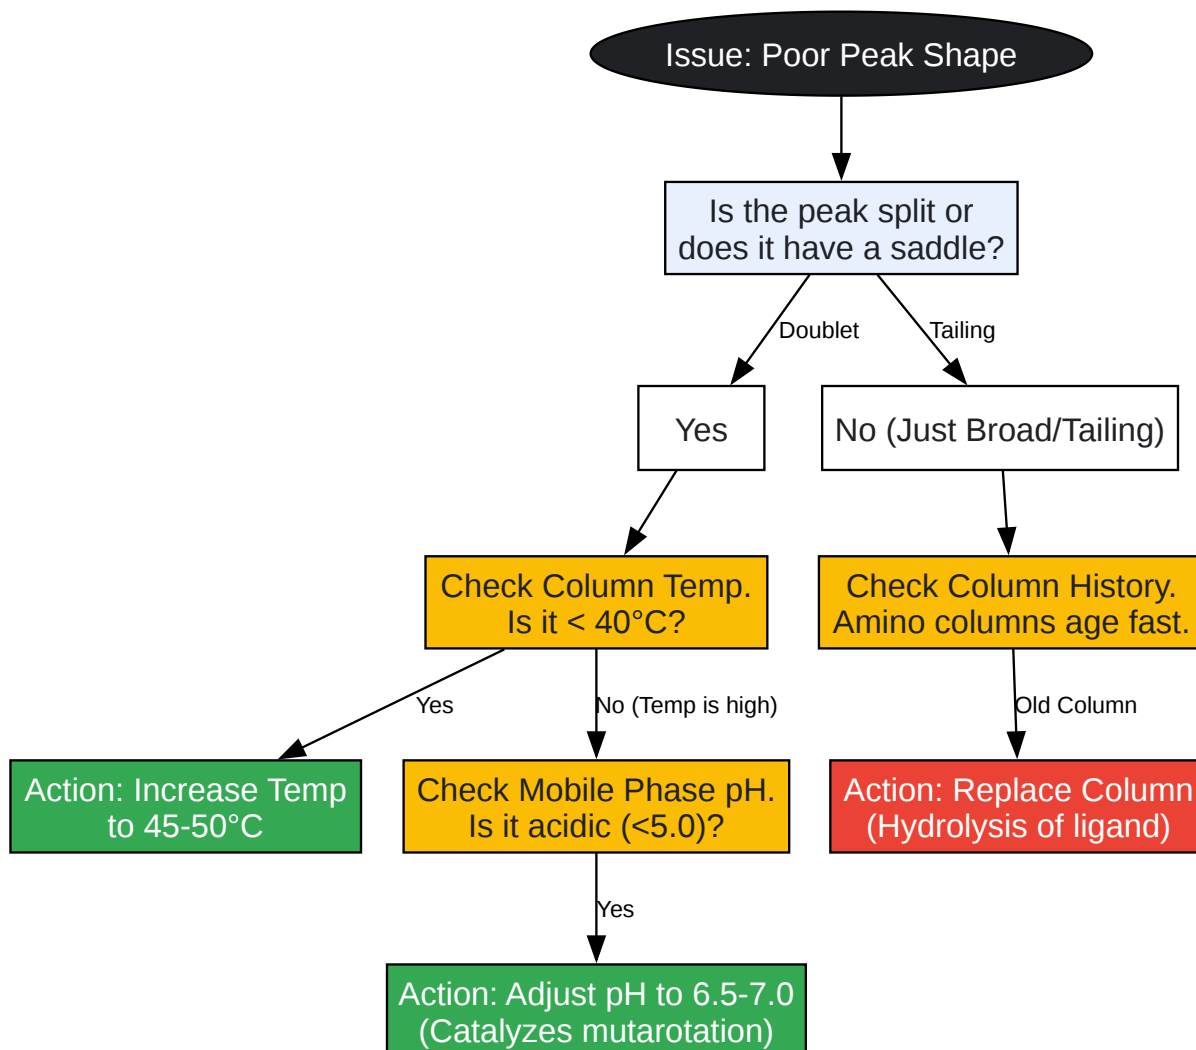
Issue: Poor Peak Shape

Is the peak split or does it have a saddle?

Doublet

Tailing

Yes

No (Just Broad/Tailing)

Check Column Temp. Is it < 40°C?

Check Column History. Amino columns age fast.

Yes

No (Temp is high)

Old Column

Action: Increase Temp to 45-50°C

Check Mobile Phase pH. Is it acidic (<5.0)?

Action: Replace Column (Hydrolysis of ligand)

Yes

Action: Adjust pH to 6.5-7.0 (Catalyzes mutarotation)